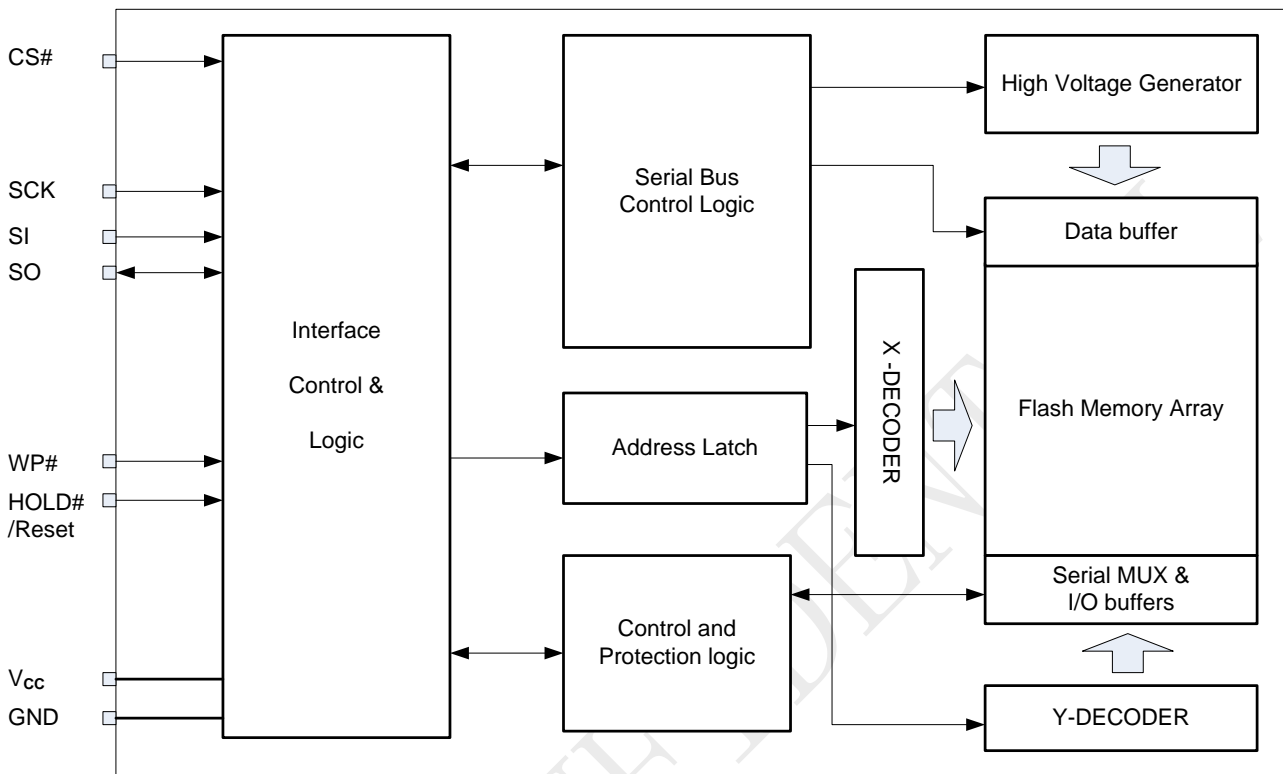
CS#

SCK

SI

SO

WP#

HOLD# /Reset

$V_{CC}$

GND

Interface Control & Logic

Serial Bus Control Logic

Address Latch

Control and Protection logic

X -DECODER

High Voltage Generator

Data buffer

Flash Memory Array

Serial MUX & I/O buffers

Y-DECODER